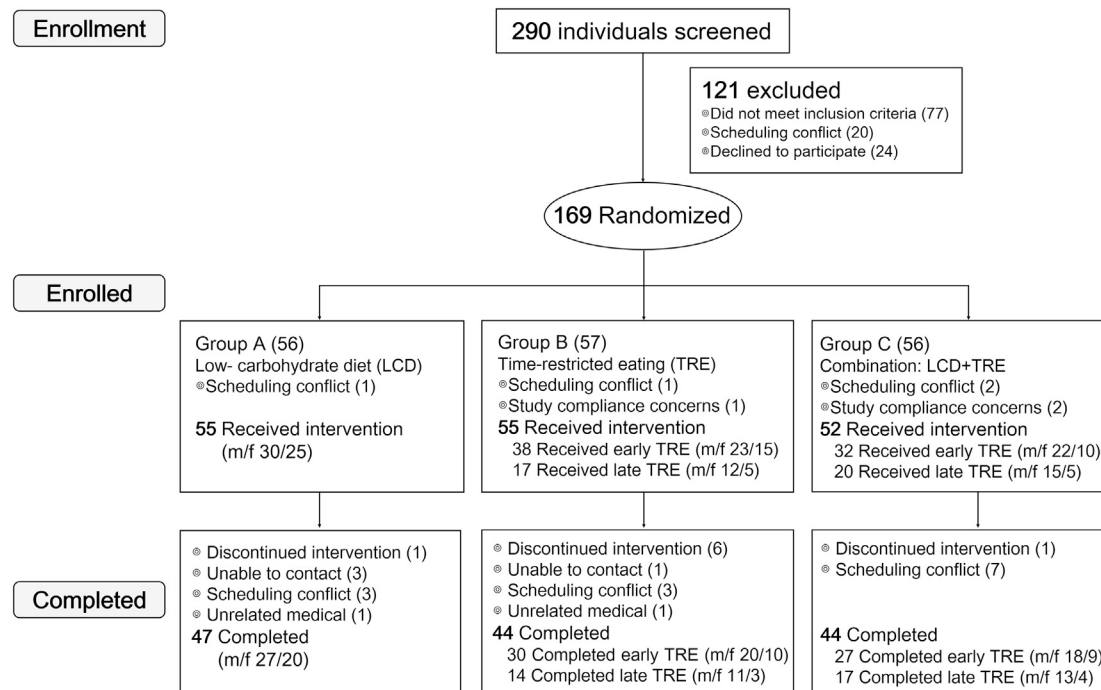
Enrollment

290 individuals screened

121 excluded
◎Did not meet inclusion criteria (77)
◎Scheduling conflict (20)
◎Declined to participate (24)

169 Randomized

Enrolled

Group A (56)
Low- carbohydrate diet (LCD)
◎Scheduling conflict (1)

55 Received intervention
(m/f 30/25)

Group B (57)
Time-restricted eating (TRE)
◎Scheduling conflict (1)
◎Study compliance concerns (1)
55 Received intervention
38 Received early TRE (m/f 23/15)
17 Received late TRE (m/f 12/5)

Group C (56)
Combination: LCD+TRE
◎Scheduling conflict (2)
◎Study compliance concerns (2)
52 Received intervention
32 Received early TRE (m/f 22/10)
20 Received late TRE (m/f 15/5)

Completed

◎ Discontinued intervention (1)
◎ Unable to contact (3)
◎ Scheduling conflict (3)
◎ Unrelated medical (1)
47 Completed
(m/f 27/20)

◎ Discontinued intervention (6)
◎ Unable to contact (1)
◎ Scheduling conflict (3)
◎ Unrelated medical (1)
44 Completed
30 Completed early TRE (m/f 20/10)
14 Completed late TRE (m/f 11/3)

◎ Discontinued intervention (1)
◎ Scheduling conflict (7)

44 Completed
27 Completed early TRE (m/f 18/9)
17 Completed late TRE (m/f 13/4)